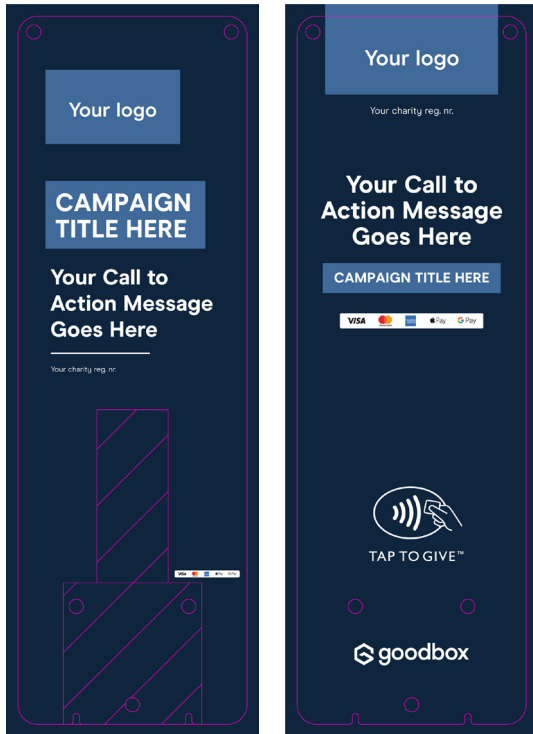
Your logo

CAMPAIGN TITLE HERE

Your Call to Action Message Goes Here

Your charity reg. nr.

VISA Pay G Pay

Your logo

Your charity reg. nr.

Your Call to Action Message Goes Here

CAMPAIGN TITLE HERE

VISA Pay G Pay

TAP TO GIVE™

goodbox